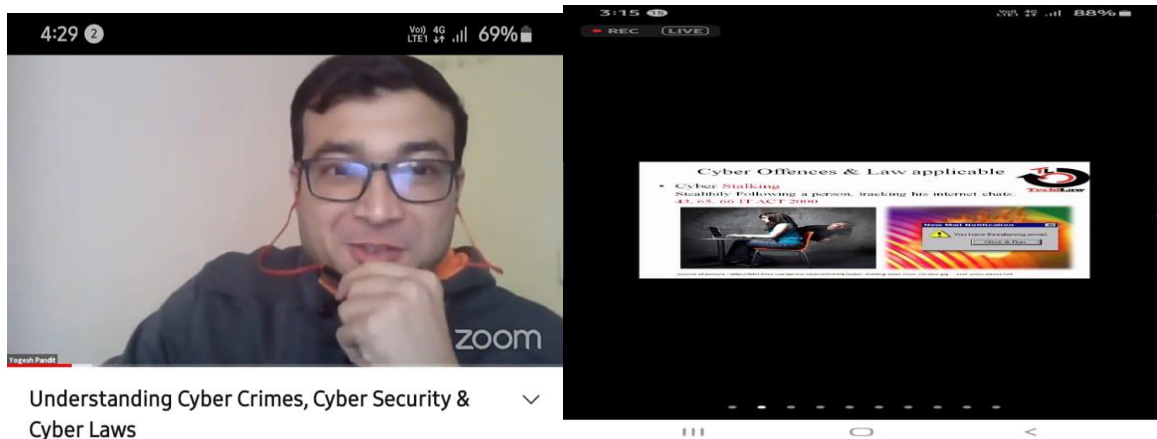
4:29 2

Vo) 4G LTE1 .ıll 69%

Yogesh Pandit

zoom

Understanding Cyber Crimes, Cyber Security & Cyber Laws

3:15 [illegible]

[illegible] .ıll 88%

REC LIVE

Cyber Offences & Law applicable

TechLaw

• Cyber Stalking
Stealthily Following a person, tracking his internet chats. 43, 65, 66 IT ACT 2000

New Mail Notification
You have threatening email
Click & Run

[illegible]